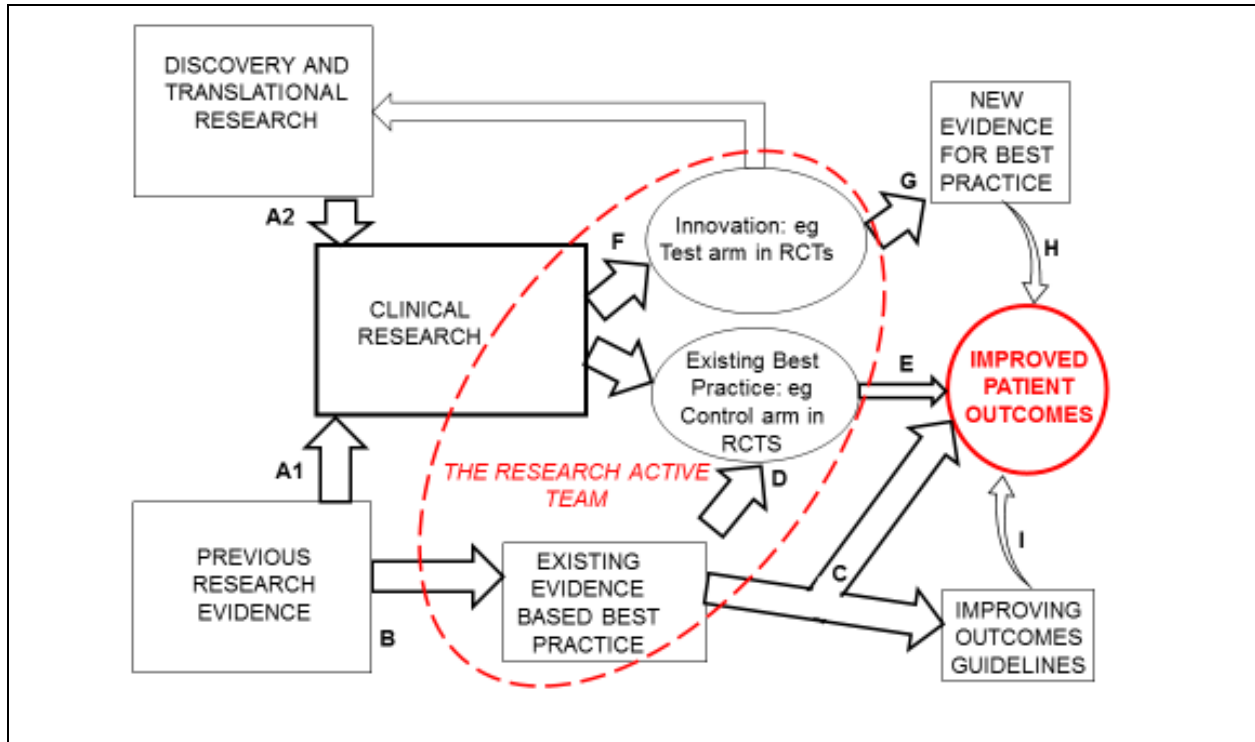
DISCOVERY AND TRANSLATIONAL RESEARCH

NEW EVIDENCE FOR BEST PRACTICE

A2

G

Innovation: eg Test arm in RCTs

F

H

CLINICAL RESEARCH

Existing Best Practice: eg Control arm in RCTS

E

IMPROVED PATIENT OUTCOMES

A1

THE RESEARCH ACTIVE TEAM

D

PREVIOUS RESEARCH EVIDENCE

EXISTING EVIDENCE BASED BEST PRACTICE

C

I

B

IMPROVING OUTCOMES GUIDELINES